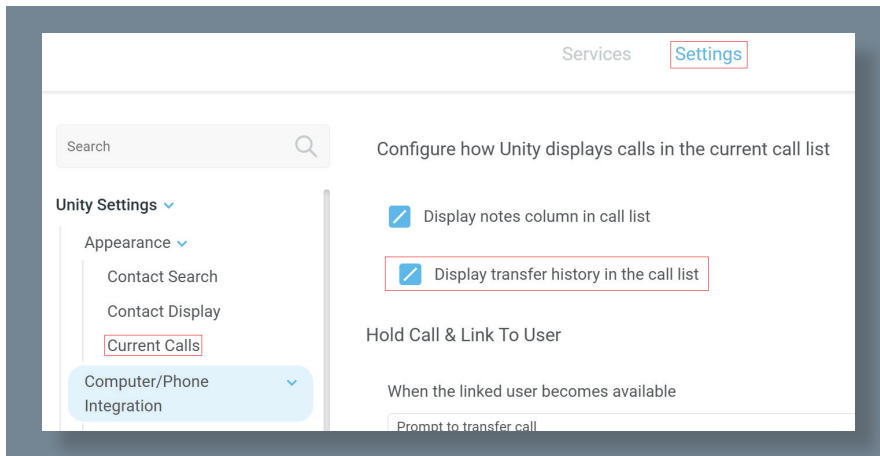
Services Settings

Search

Unity Settings

Appearance

Contact Search

Contact Display

Current Calls

Computer/Phone Integration

Configure how Unity displays calls in the current call list

Display notes column in call list

Display transfer history in the call list

Hold Call & Link To User

When the linked user becomes available

Prompt to transfer call